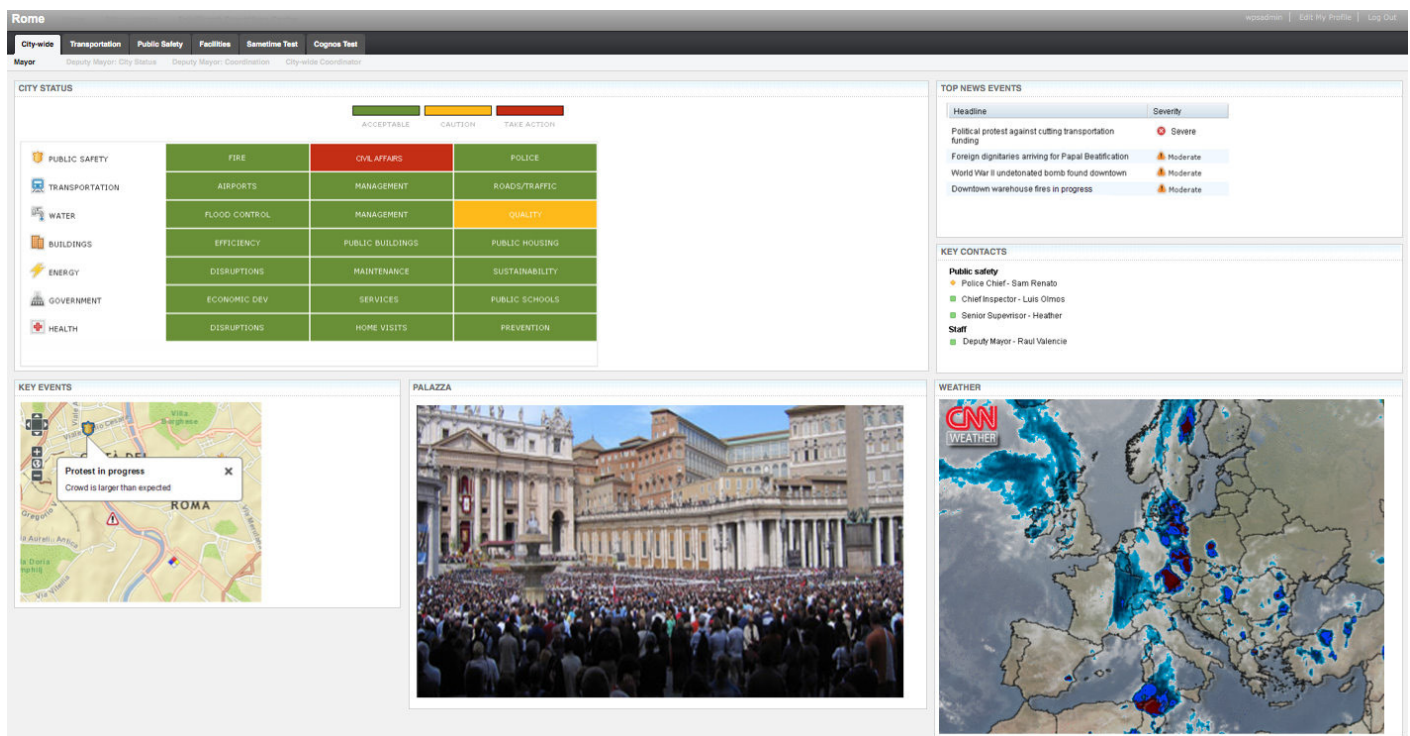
Rome

wpsadmin | Edit My Profile | Log Out

City-wide | Transportation | Public Safety | Facilities | Sametime Test | Cognos Test

Mayor | Deputy Mayor: City Status | Deputy Mayor: Coordination | City-wide Coordinator

CITY STATUS

ACCEPTABLE | CAUTION | TAKE ACTION

| | | | |
|---|---|---|---|
| PUBLIC SAFETY | FIRE | CIVIL AFFAIRS | POLICE |
| TRANSPORTATION | AIRPORTS | MANAGEMENT | ROADS/TRAFFIC |
| WATER | FLOOD CONTROL | MANAGEMENT | QUALITY |
| BUILDINGS | EFFICIENCY | PUBLIC BUILDINGS | PUBLIC HOUSING |
| ENERGY | DISRUPTIONS | MAINTENANCE | SUSTAINABILITY |
| GOVERNMENT | ECONOMIC DEV | SERVICES | PUBLIC SCHOOLS |
| HEALTH | DISRUPTIONS | HOME VISITS | PREVENTION |

TOP NEWS EVENTS

| Headline | Severity |
|---|---|
| Political protest against cutting transportation funding | Severe |
| Foreign dignitaries arriving for Papal Beatification | Moderate |
| World War II undetonated bomb found downtown | Moderate |
| Downtown warehouse fires in progress | Moderate |

KEY CONTACTS

Public safety
Police Chief - Sam Renato
Chief Inspector - Luis Olmos
Senior Supevisor - Heather
Staff
Deputy Mayor - Raul Valencie

KEY EVENTS

Villa Borghese
Protest in progress
Crowd is larger than expected
ROMA
Gregorio
Aurelia
Villa Doria Pamphilj

PALAZZA

WEATHER

CNN WEATHER